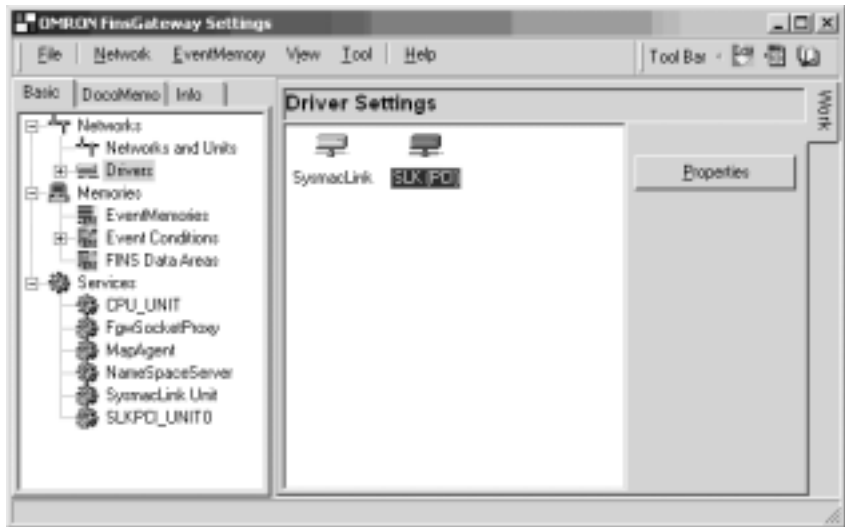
OMRON FinsGateway Settings

File | Network | EventMemory | View | Tool | Help | Tool Bar

Basic | DocoMemo | Info

Networks
Networks and Units
Drivers
Memories
EventMemories
Event Conditions
FINS Data Areas
Services
CPU_UNIT
FgwSocketProxy
MapAgent
NameSpaceServer
SysmacLink Unit
SLKPCI_UNIT0

Driver Settings

SysmacLink
SLK (PCI)

Properties

Work